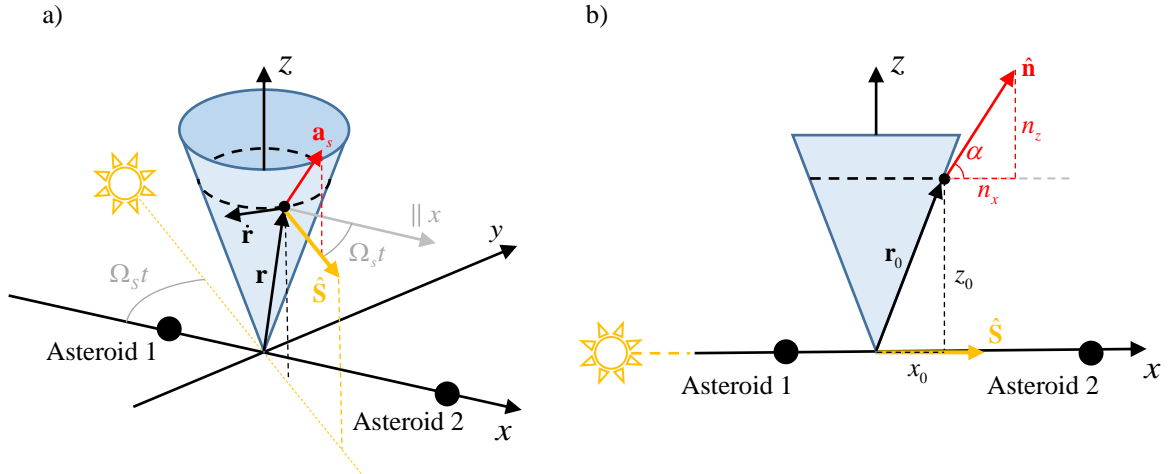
a)

$z$

$\mathbf{a}_s$

$\dot{\mathbf{r}}$

$\parallel x$

$y$

$\Omega_S t$

$\mathbf{r}$

$\Omega_S t$

$\hat{\mathbf{S}}$

Asteroid 1

Asteroid 2

$x$

b)

$z$

$\hat{\mathbf{n}}$

$n_z$

$\alpha$

$n_x$

$\mathbf{r}_0$

$z_0$

$\hat{\mathbf{S}}$

Asteroid 1

$x_0$

Asteroid 2

$x$